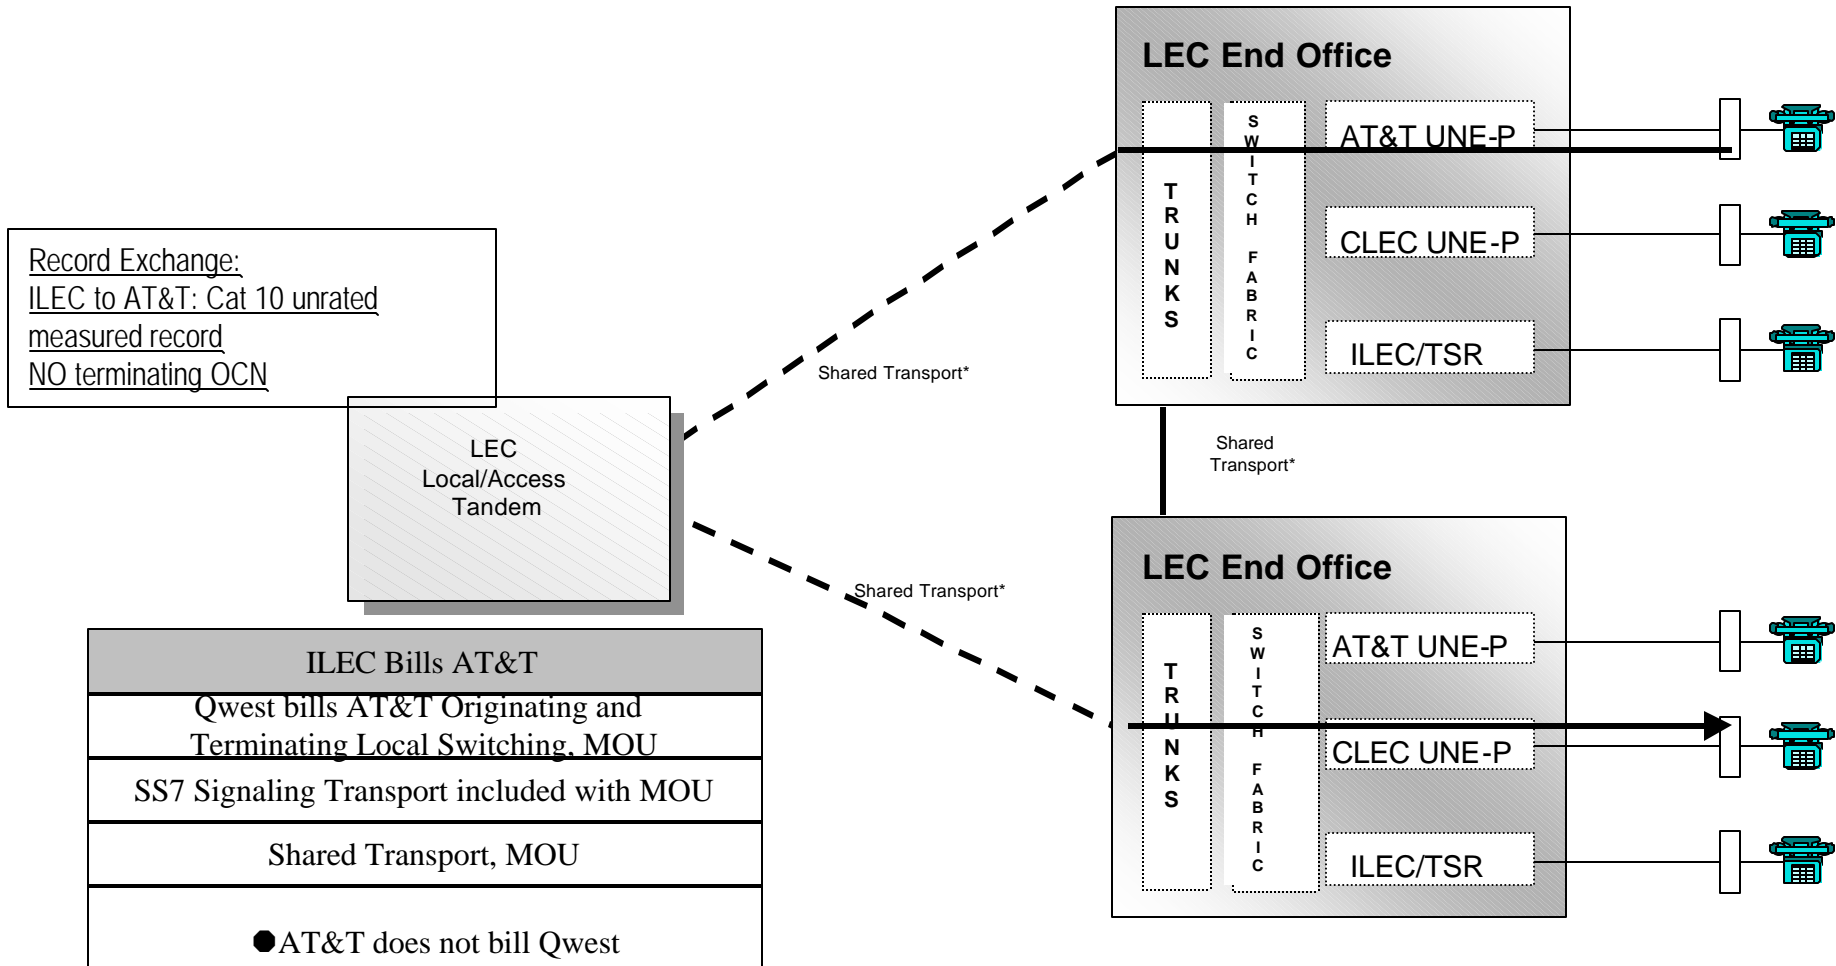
Record Exchange:
ILEC to AT&T: Cat 10 unrated measured record
NO terminating OCN

LEC
Local/Access
Tandem

Shared Transport*

Shared Transport*

LEC End Office

TRUNKS

SWITCH FABRIC

AT&T UNE-P

CLEC UNE-P

ILEC/TSR

Shared Transport*

LEC End Office

TRUNKS

SWITCH FABRIC

AT&T UNE-P

CLEC UNE-P

ILEC/TSR

| ILEC Bills AT&T |
|---|
| Qwest bills AT&T Originating and Terminating Local Switching, MOU |
| SS7 Signaling Transport included with MOU |
| Shared Transport, MOU |
| ●AT&T does not bill Qwest |